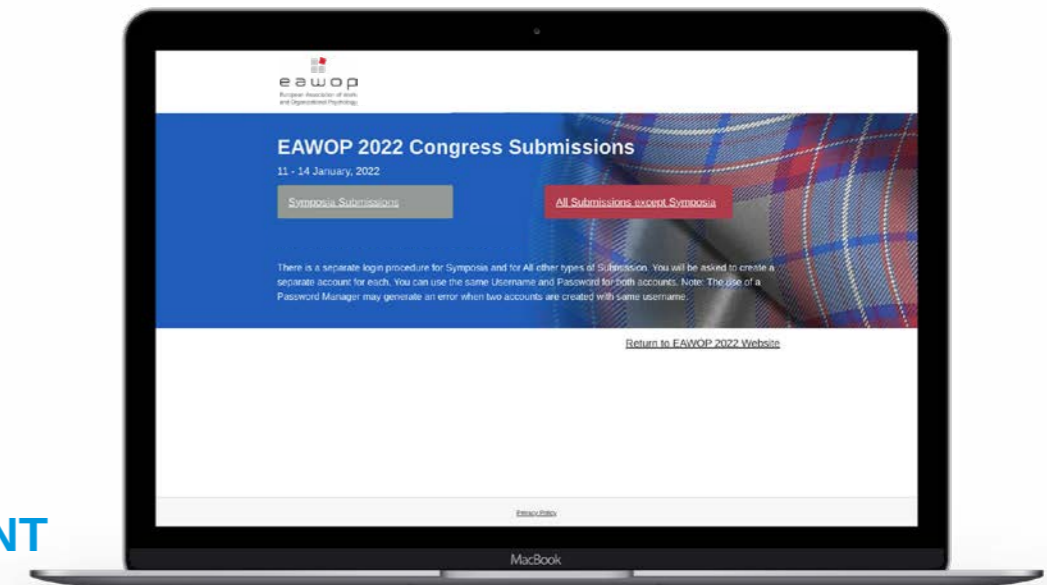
eawop
European Association of Work and Organizational Psychology

EAWOP 2022 Congress Submissions
11 - 14 January, 2022

Symposia Submissions

All Submissions except Symposia

There is a separate login procedure for Symposia and for All other types of Submission. You will be asked to create a separate account for each. You can use the same Username and Password for both accounts. Note: The use of a Password Manager may generate an error when two accounts are created with same username.

Return to EAWOP 2022 Website

Privacy Policy

MacBook

NT